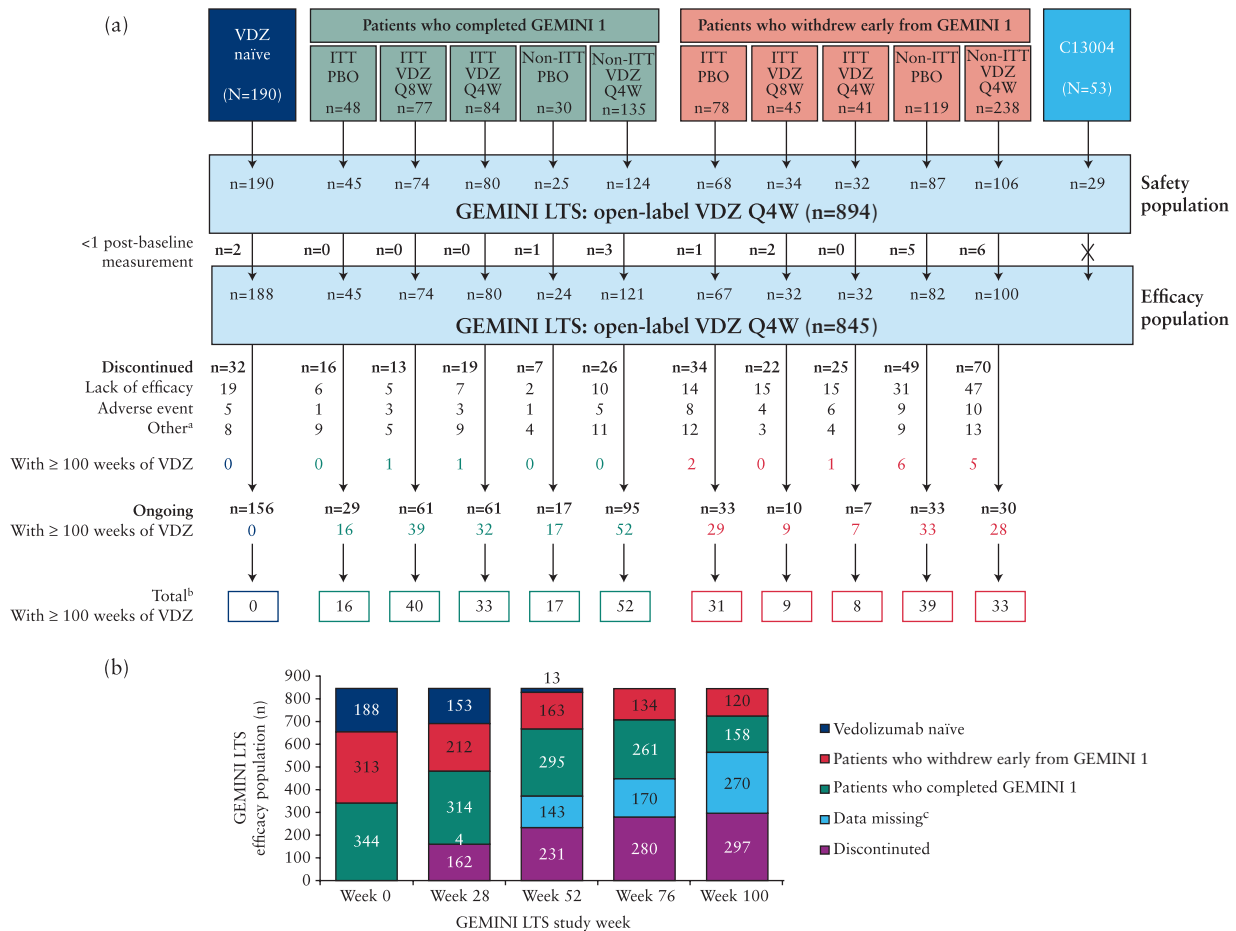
(a)

VDZ naïve (N=190)

Patients who completed GEMINI 1

ITT PBO n=48
ITT VDZ Q8W n=77
ITT VDZ Q4W n=84
Non-ITT PBO n=30
Non-ITT VDZ Q4W n=135

Patients who withdrew early from GEMINI 1

ITT PBO n=78
ITT VDZ Q8W n=45
ITT VDZ Q4W n=41
Non-ITT PBO n=119
Non-ITT VDZ Q4W n=238

C13004 (N=53)

n=190 n=45 n=74 n=80 n=25 n=124 n=68 n=34 n=32 n=87 n=106 n=29

GEMINI LTS: open-label VDZ Q4W (n=894)

Safety population

<1 post-baseline measurement n=2 n=0 n=0 n=0 n=1 n=3 n=1 n=2 n=0 n=5 n=6

n=188 n=45 n=74 n=80 n=24 n=121 n=67 n=32 n=32 n=82 n=100

GEMINI LTS: open-label VDZ Q4W (n=845)

Efficacy population

| Discontinued | n=32 | n=16 | n=13 | n=19 | n=7 | n=26 | n=34 | n=22 | n=25 | n=49 | n=70 |
|---|---|---|---|---|---|---|---|---|---|---|---|
| Lack of efficacy | 19 | 6 | 5 | 7 | 2 | 10 | 14 | 15 | 15 | 31 | 47 |
| Adverse event | 5 | 1 | 3 | 3 | 1 | 5 | 8 | 4 | 6 | 9 | 10 |
| Other$^a$ | 8 | 9 | 5 | 9 | 4 | 11 | 12 | 3 | 4 | 9 | 13 |
| With ≥ 100 weeks of VDZ | 0 | 0 | 1 | 1 | 0 | 0 | 2 | 0 | 1 | 6 | 5 |
| Ongoing | n=156 | n=29 | n=61 | n=61 | n=17 | n=95 | n=33 | n=10 | n=7 | n=33 | n=30 |
| With ≥ 100 weeks of VDZ | 0 | 16 | 39 | 32 | 17 | 52 | 29 | 9 | 7 | 33 | 28 |
| Total$^b$ With ≥ 100 weeks of VDZ | 0 | 16 | 40 | 33 | 17 | 52 | 31 | 9 | 8 | 39 | 33 |

(b)

GEMINI LTS efficacy population (n)

900 800 700 600 500 400 300 200 100 0

Week 0: 188, 313, 344
Week 28: 153, 212, 314, 4, 162
Week 52: 13, 163, 295, 143, 231
Week 76: 134, 261, 170, 280
Week 100: 120, 158, 270, 297

Week 0 Week 28 Week 52 Week 76 Week 100

GEMINI LTS study week

Vedolizumab naïve
Patients who withdrew early from GEMINI 1
Patients who completed GEMINI 1
Data missing$^c$
Discontinued